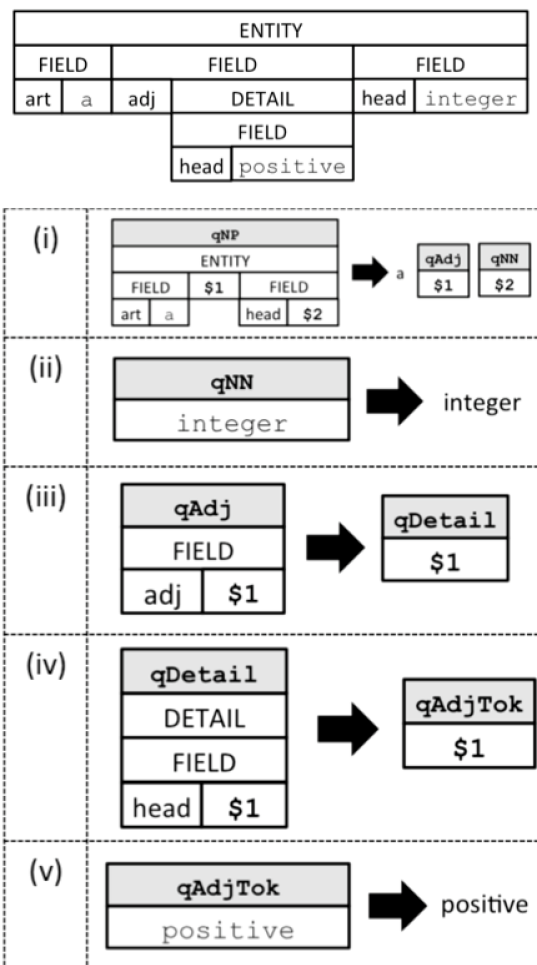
ENTITY
FIELD
art a
FIELD
adj
DETAIL
FIELD
head positive
FIELD
head integer

(i)
qNP
ENTITY
FIELD
art a
$1
FIELD
head $2
a
qAdj
$1
qNN
$2

(ii)
qNN
integer
integer

(iii)
qAdj
FIELD
adj $1
qDetail
$1

(iv)
qDetail
DETAIL
FIELD
head $1
qAdjTok
$1

(v)
qAdjTok
positive
positive